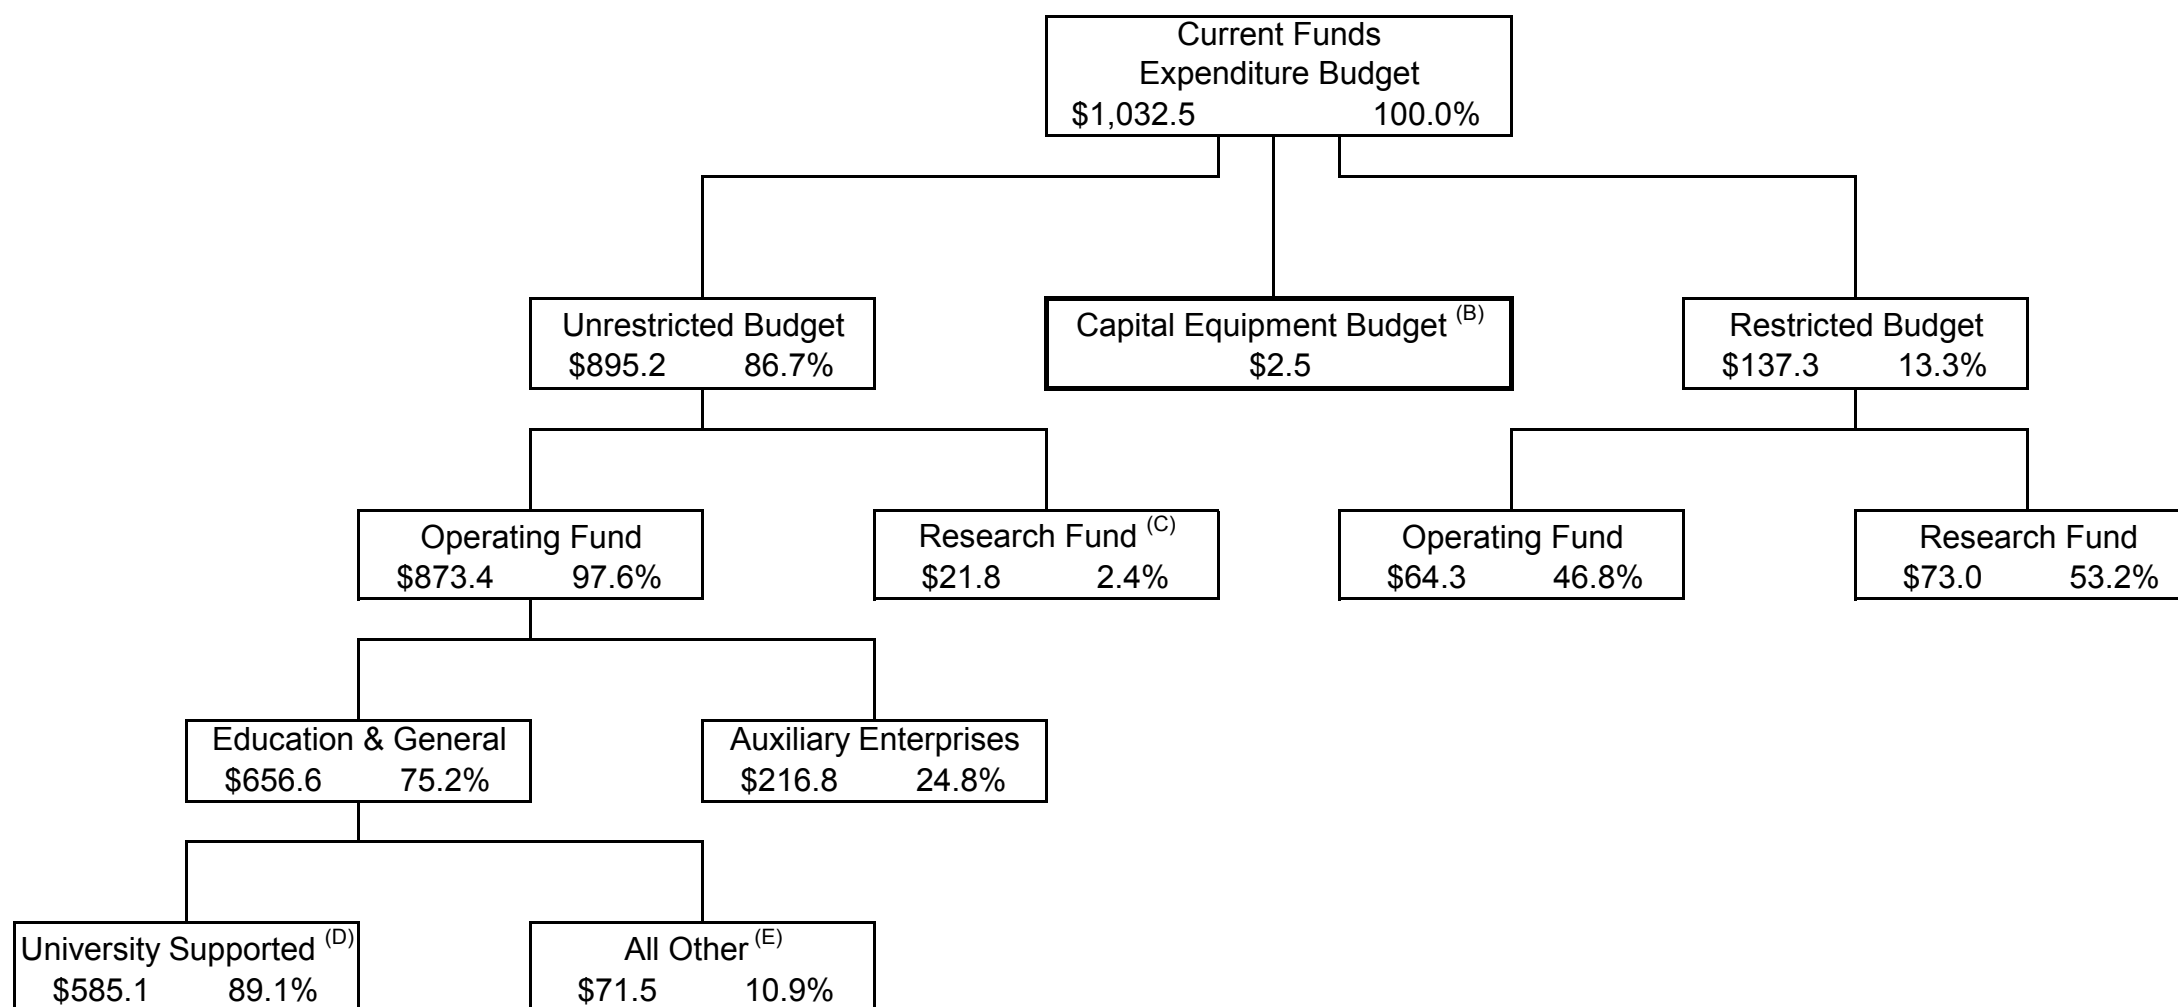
Current Funds
Expenditure Budget
\$1,032.5 100.0%

Unrestricted Budget
\$895.2 86.7%

Capital Equipment Budget $^{(B)}$
\$2.5

Restricted Budget
\$137.3 13.3%

Operating Fund
\$873.4 97.6%

Research Fund $^{(C)}$
\$21.8 2.4%

Operating Fund
\$64.3 46.8%

Research Fund
\$73.0 53.2%

Education & General
\$656.6 75.2%

Auxiliary Enterprises
\$216.8 24.8%

University Supported $^{(D)}$
\$585.1 89.1%

All Other $^{(E)}$
\$71.5 10.9%